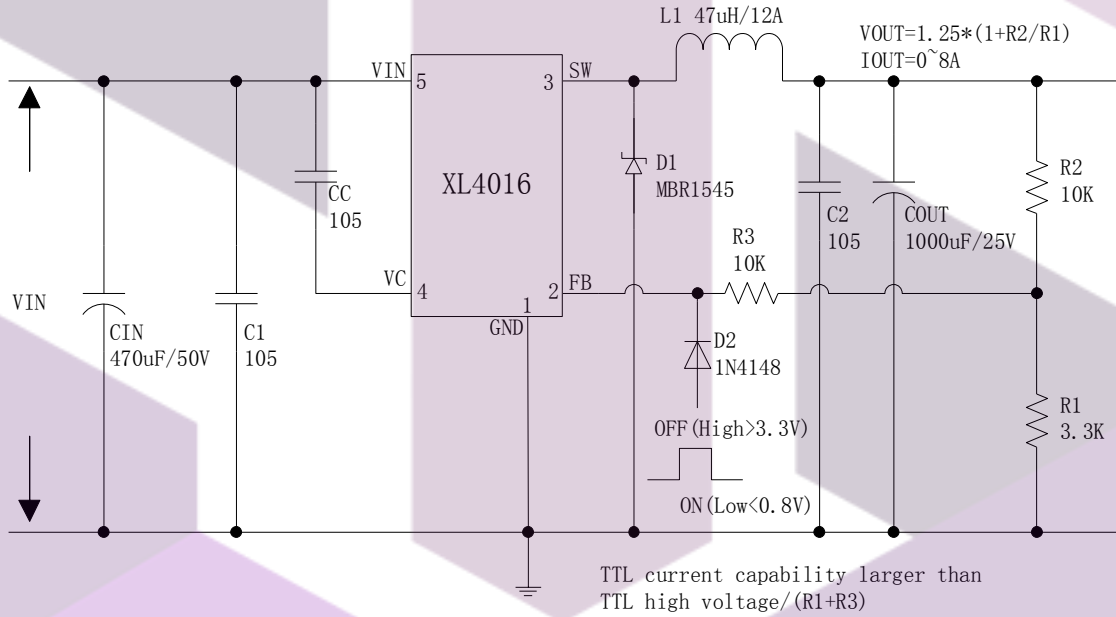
L1 47uH/12A

VOUT=1.25*(1+R2/R1)
IOUT=0~8A

VIN 5

3 SW

XL4016

CC
105

D1
MBR1545

R2
10K

C2
105

COUT
1000uF/25V

R3
10K

VC 4

2 FB

1
GND

VIN

CIN
470uF/50V

C1
105

D2
1N4148

R1
3.3K

OFF(High>3.3V)

ON(Low<0.8V)

TTL current capability larger than
TTL high voltage/(R1+R3)